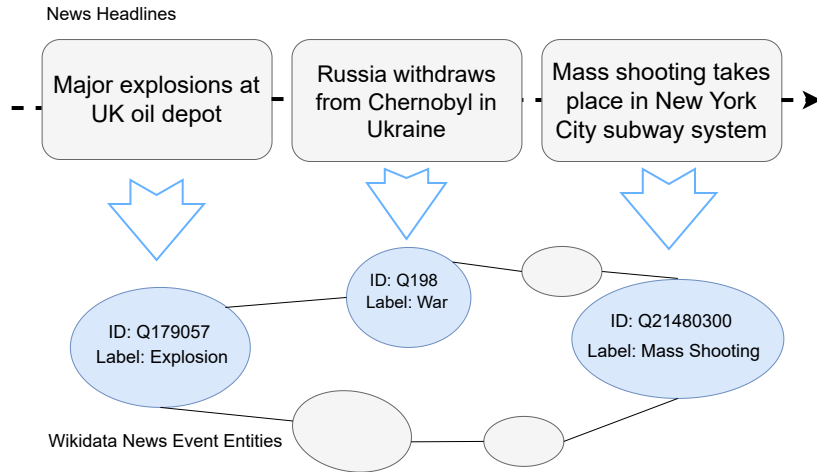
News Headlines

Major explosions at UK oil depot

Russia withdraws from Chernobyl in Ukraine

Mass shooting takes place in New York City subway system

ID: Q198
Label: War

ID: Q179057
Label: Explosion

ID: Q21480300
Label: Mass Shooting

Wikidata News Event Entities